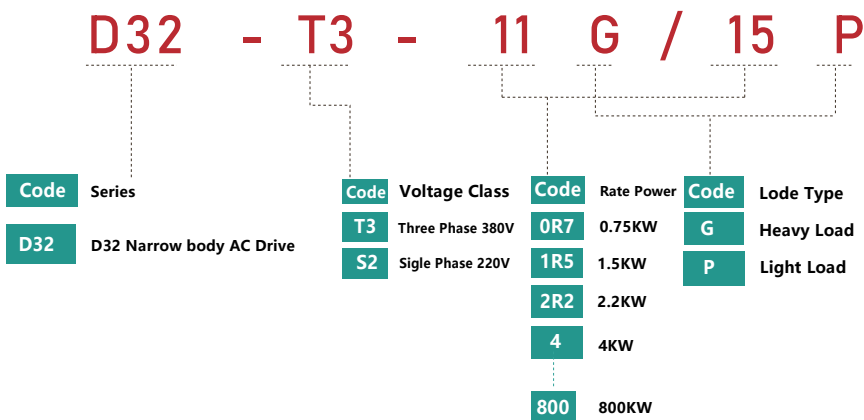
D32 - T3 - 11 G / 15 P

| Code | Series |
|---|---|
| D32 | D32 Narrow body AC Drive |

| Code | Voltage Class |
|---|---|
| T3 | Three Phase 380V |
| S2 | Sigle Phase 220V |

| Code | Rate Power |
|---|---|
| 0R7 | 0.75KW |
| 1R5 | 1.5KW |
| 2R2 | 2.2KW |
| 4 | 4KW |
| 800 | 800KW |

| Code | Lode Type |
|---|---|
| G | Heavy Load |
| P | Light Load |